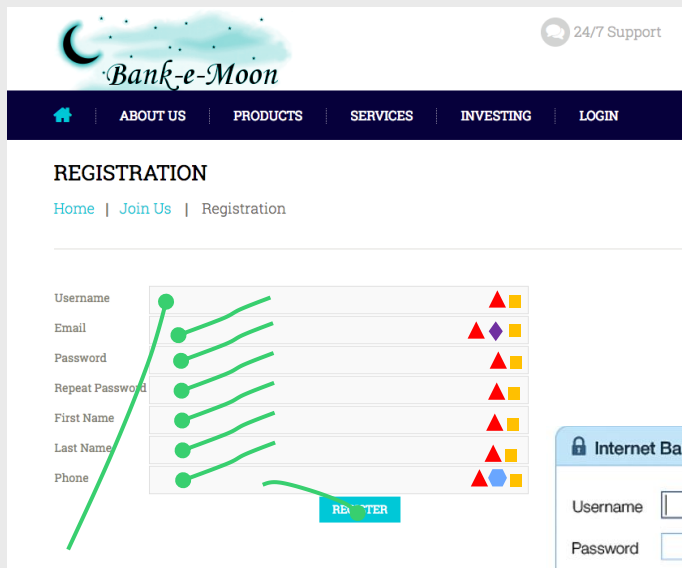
Bank-e-Moon

24/7 Support

ABOUT US PRODUCTS SERVICES INVESTING LOGIN

REGISTRATION

Home | Join Us | Registration

Username

Email

Password

Repeat Password

First Name

Last Name

Phone

REGISTER

Internet Ba

Username

Password